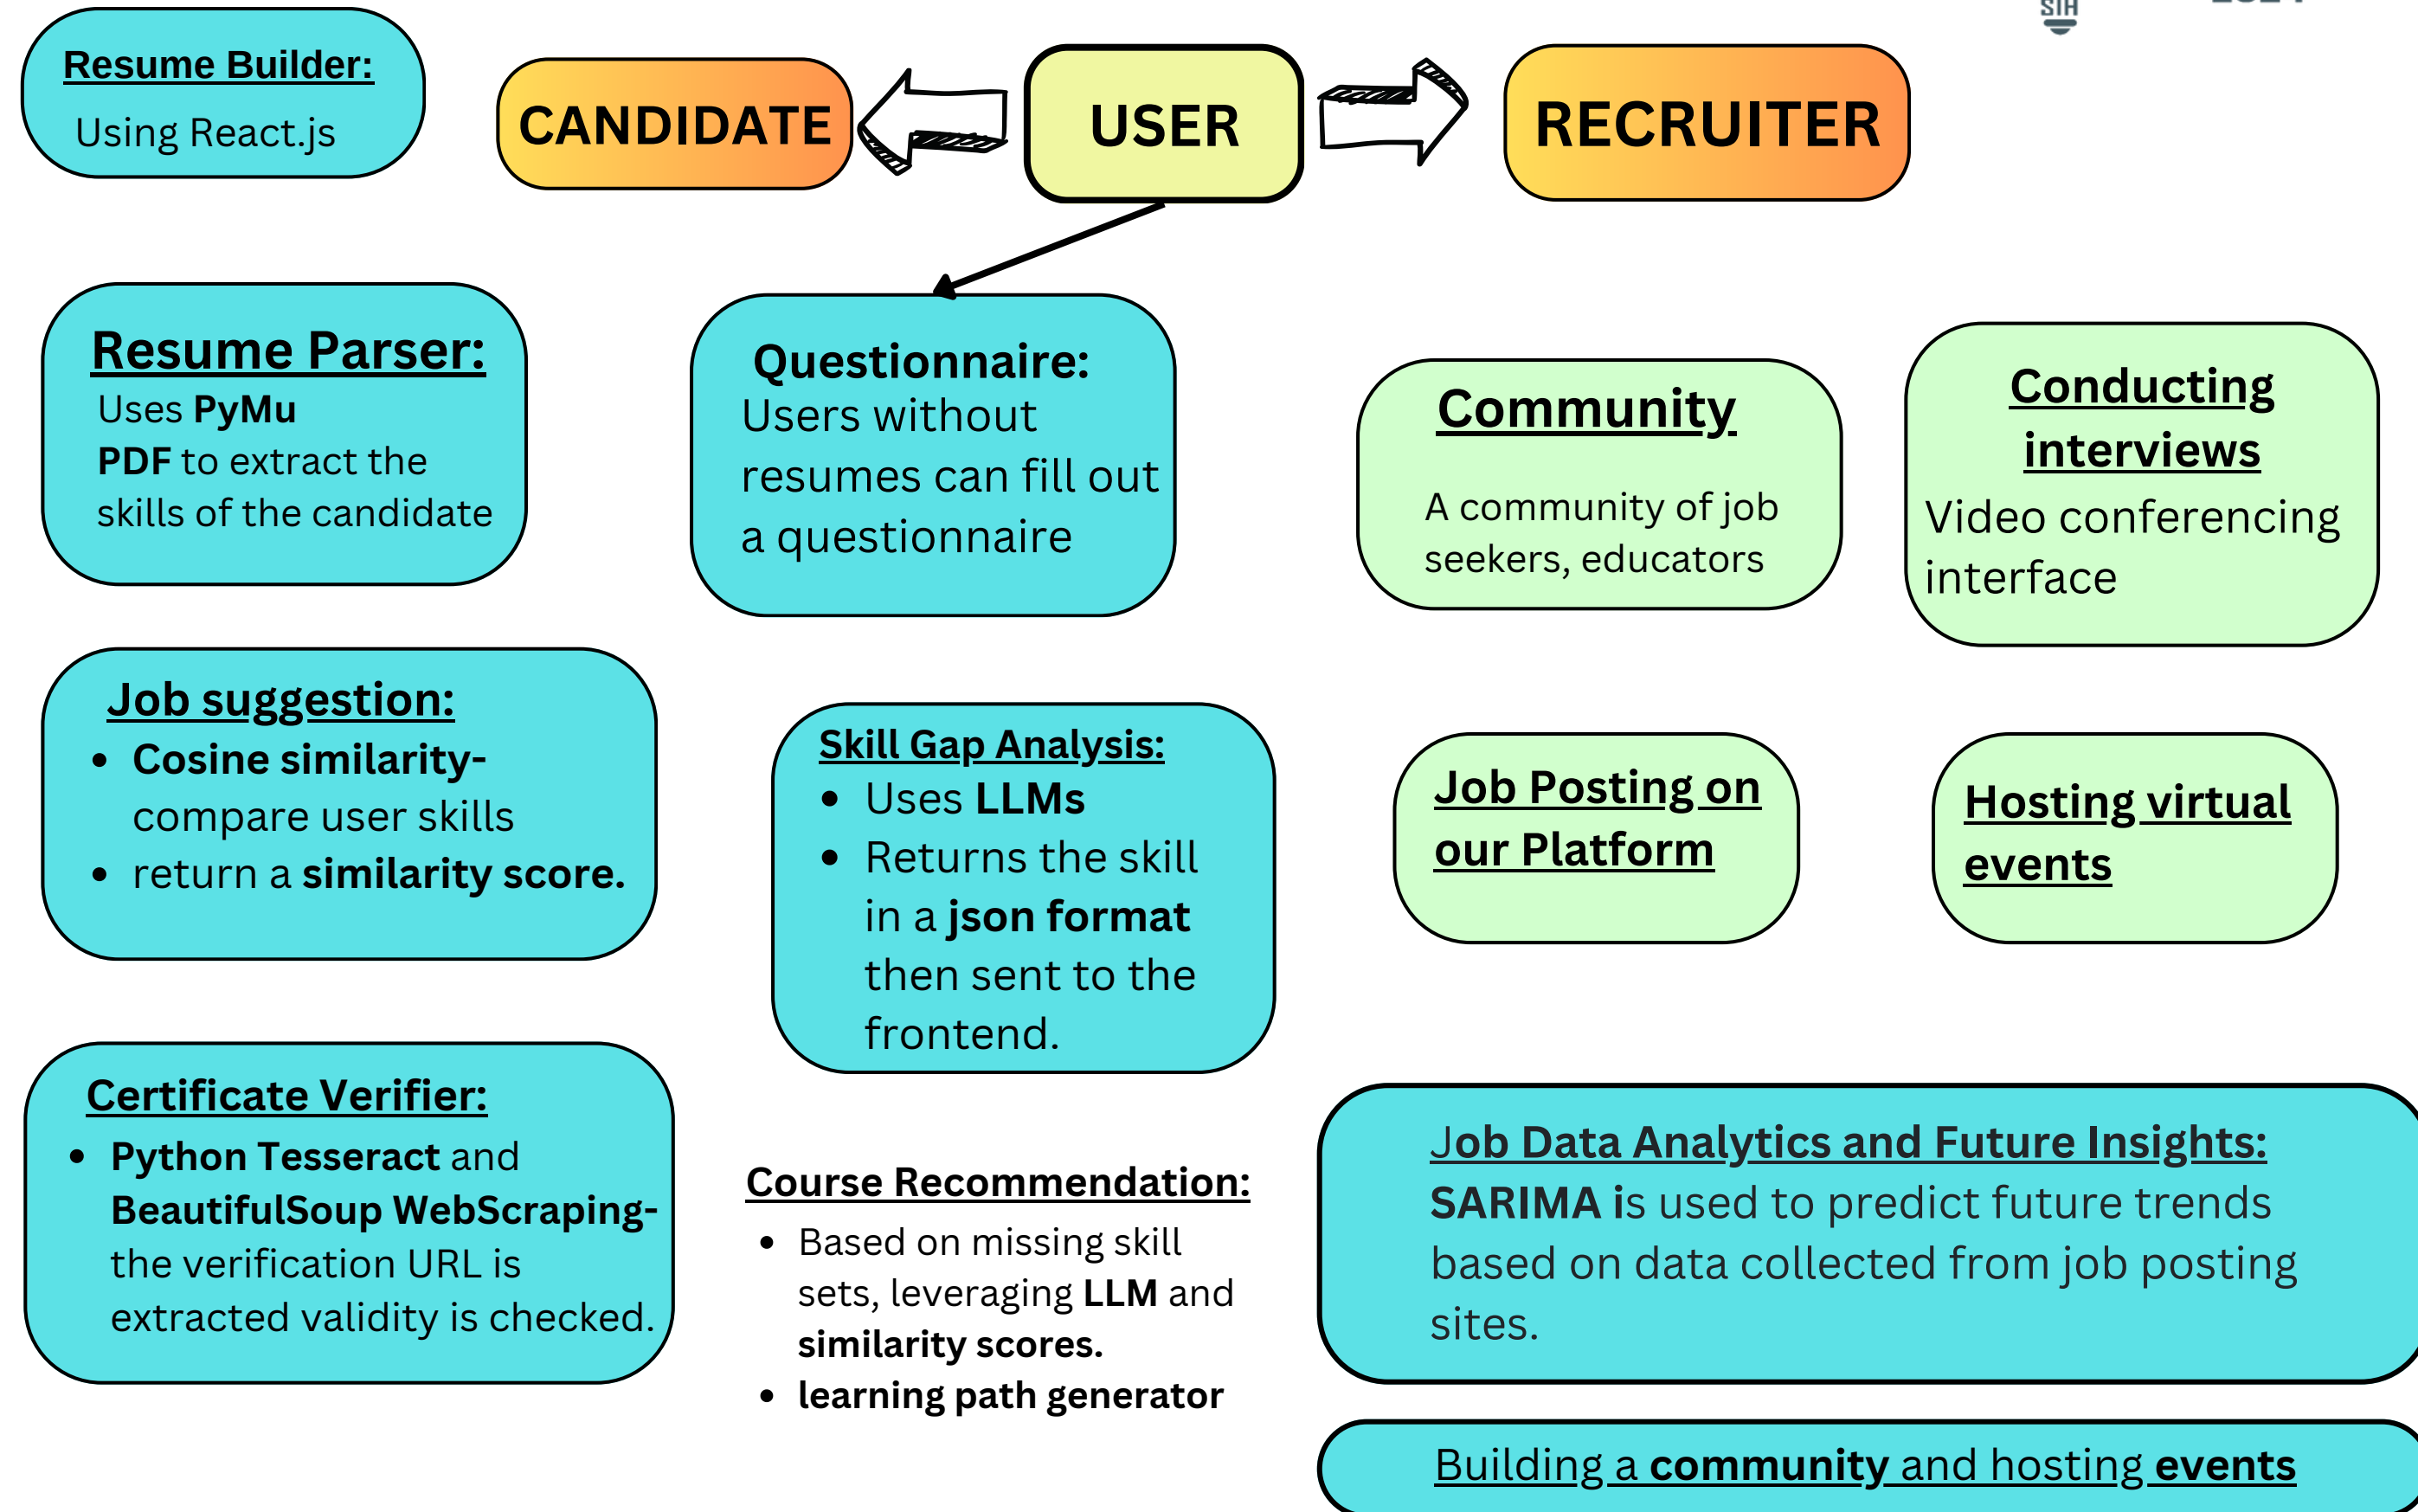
SIH

Resume Builder:
Using React.js

CANDIDATE

USER

RECRUITER

Resume Parser:
Uses PyMu PDF to extract the skills of the candidate

Questionnaire:
Users without resumes can fill out a questionnaire

Community
A community of job seekers, educators

Conducting interviews
Video conferencing interface

Job suggestion:
- Cosine similarity- compare user skills
- return a similarity score.

Skill Gap Analysis:
- Uses LLMs
- Returns the skill in a json format then sent to the frontend.

Job Posting on our Platform

Hosting virtual events

Certificate Verifier:
- Python Tesseract and BeautifulSoup WebScraping- the verification URL is extracted validity is checked.

Course Recommendation:
- Based on missing skill sets, leveraging LLM and similarity scores.
- learning path generator

Job Data Analytics and Future Insights:
SARIMA is used to predict future trends based on data collected from job posting sites.

Building a community and hosting events